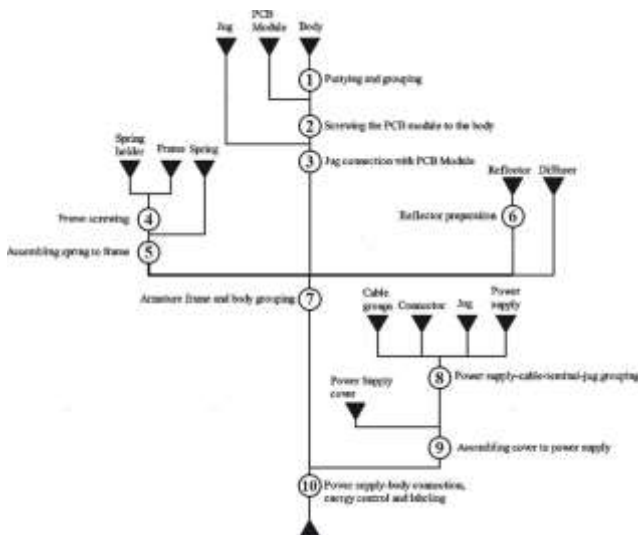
Jag

PCB Module

Body

1 Puttying and grouping

2 Screwing the PCB module to the body

Spring holder

Frame

Spring

3 Jag connection with PCB Module

Reflector

Diffuser

Frame screwing 4

6 Reflector preparation

Assembling spring to frame 5

Armature frame and body grouping 7

Cable groups

Connector

Jag

Power supply

Power Supply cover

8 Power supply-cable-terminal-jag grouping

9 Assembling cover to power supply

10 Power supply-body connection, energy control and labeling